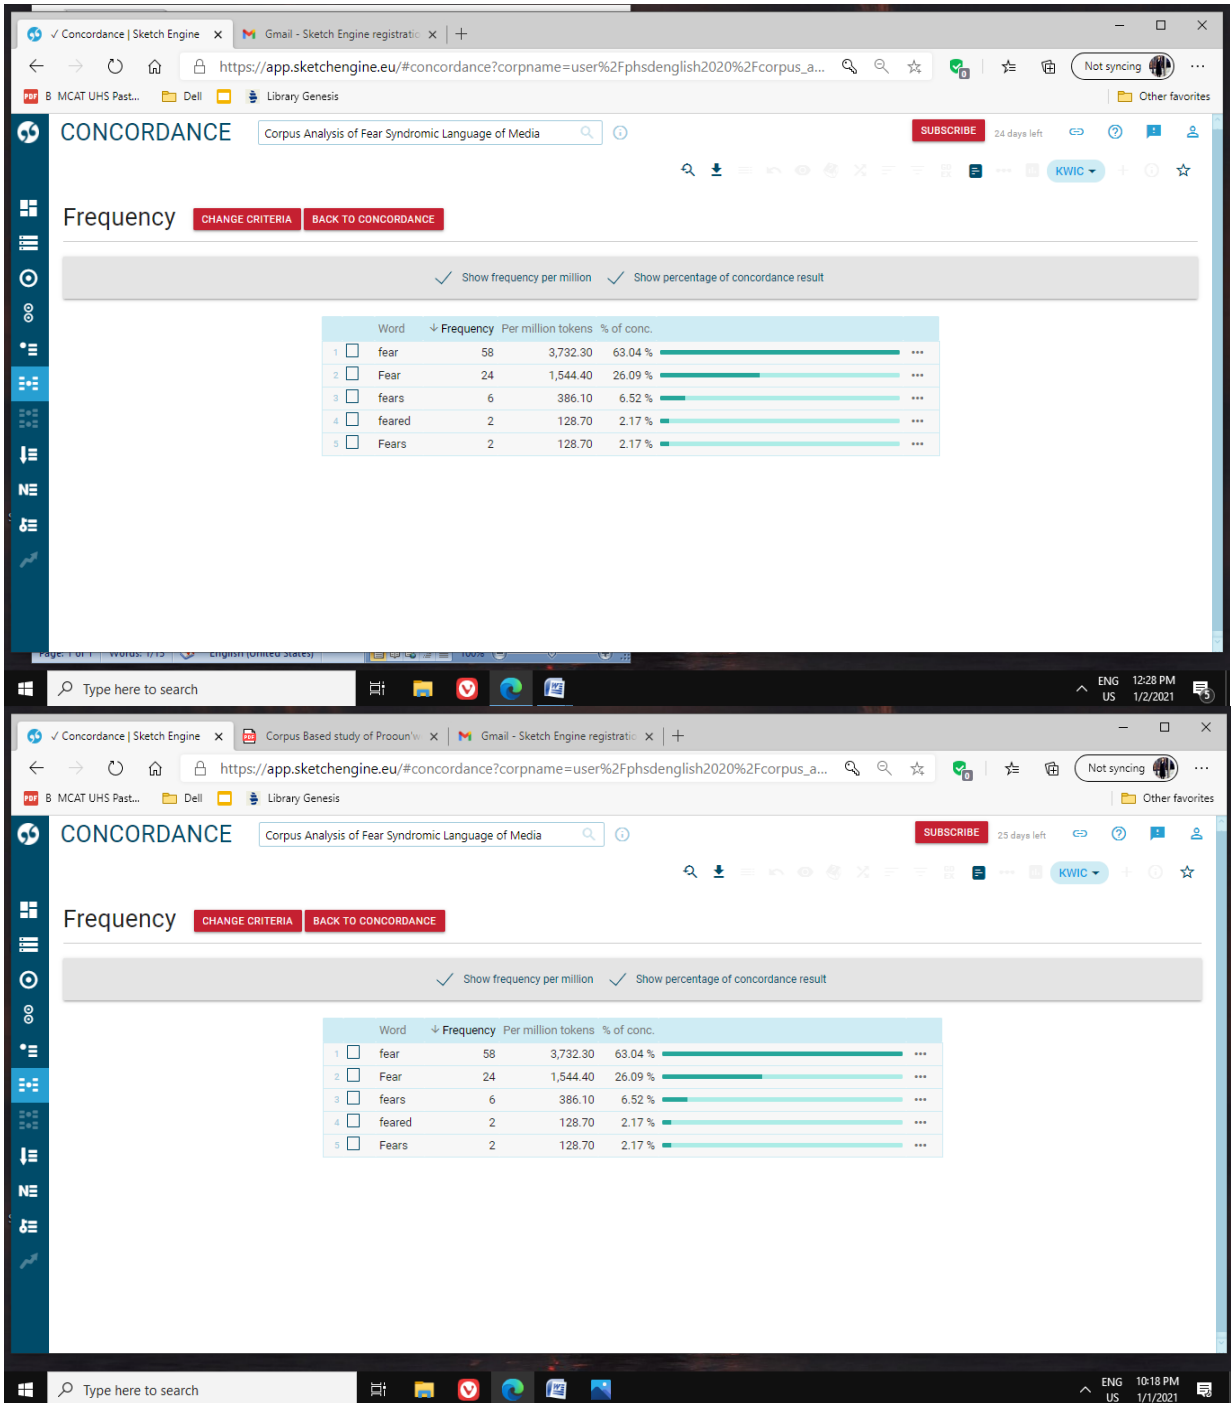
✓ Concordance | Sketch Engine ×
Gmail - Sketch Engine registratio ×
+

https://app.sketchengine.eu/#concordance?corpname=user%2Fphsdenglish2020%2Fcorpus_a...

Not syncing

B MCAT UHS Past... Dell Library Genesis Other favorites

CONCORDANCE
Corpus Analysis of Fear Syndromic Language of Media
SUBSCRIBE 24 days left

KWIC

Frequency
CHANGE CRITERIA BACK TO CONCORDANCE

Show frequency per million Show percentage of concordance result

| | Word | Frequency | Per million tokens | % of conc. |
|---|---|---|---|---|
| 1 | fear | 58 | 3,732.30 | 63.04 % |
| 2 | Fear | 24 | 1,544.40 | 26.09 % |
| 3 | fears | 6 | 386.10 | 6.52 % |
| 4 | feared | 2 | 128.70 | 2.17 % |
| 5 | Fears | 2 | 128.70 | 2.17 % |

Type here to search
ENG US 12:28 PM 1/2/2021

✓ Concordance | Sketch Engine ×
Corpus Based study of Proouns ×
Gmail - Sketch Engine registratio ×
+

https://app.sketchengine.eu/#concordance?corpname=user%2Fphsdenglish2020%2Fcorpus_a...

Not syncing

B MCAT UHS Past... Dell Library Genesis Other favorites

CONCORDANCE
Corpus Analysis of Fear Syndromic Language of Media
SUBSCRIBE 25 days left

KWIC

Frequency
CHANGE CRITERIA BACK TO CONCORDANCE

Show frequency per million Show percentage of concordance result

| | Word | Frequency | Per million tokens | % of conc. |
|---|---|---|---|---|
| 1 | fear | 58 | 3,732.30 | 63.04 % |
| 2 | Fear | 24 | 1,544.40 | 26.09 % |
| 3 | fears | 6 | 386.10 | 6.52 % |
| 4 | feared | 2 | 128.70 | 2.17 % |
| 5 | Fears | 2 | 128.70 | 2.17 % |

Type here to search
ENG US 10:18 PM 1/1/2021